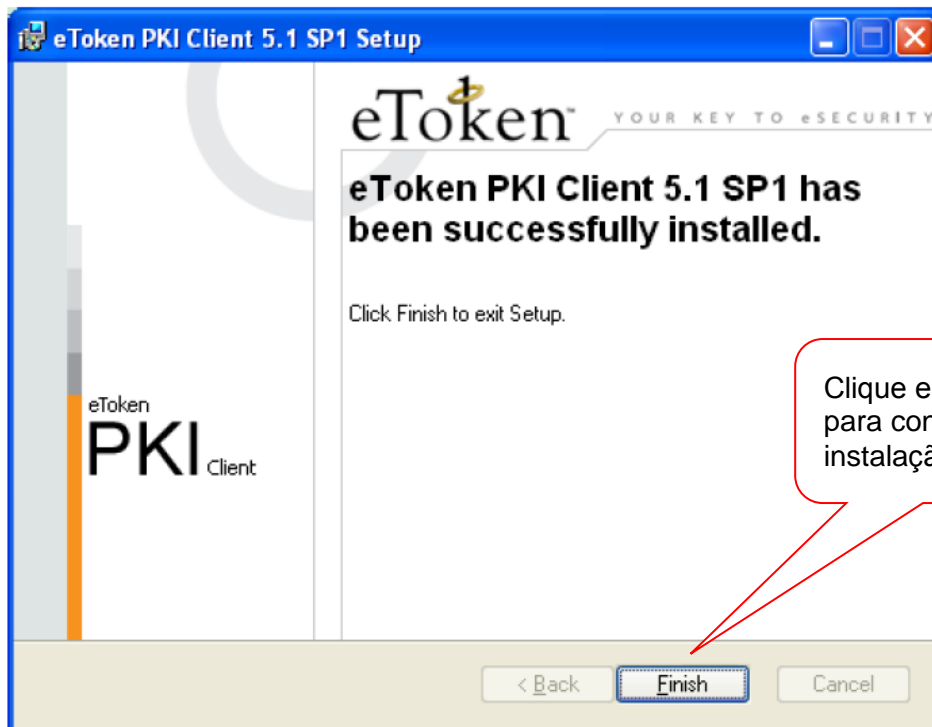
eToken PKI Client 5.1 SP1 Setup

eToken™ YOUR KEY TO eSECURITY

eToken PKI Client 5.1 SP1 has been successfully installed.

Click Finish to exit Setup.

eToken
PKI Client

Clique e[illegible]
para cor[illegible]
instalaçã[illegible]

< Back
Finish
Cancel